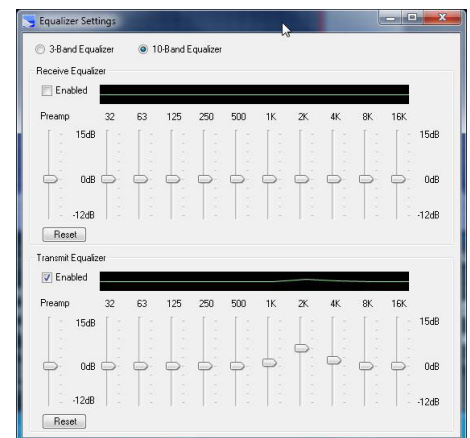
Equalizer Settings

3-Band Equalizer
10-Band Equalizer

Receive Equalizer

Enabled

Preamp 32 63 125 250 500 1K 2K 4K 8K 16K

15dB 15dB

0dB 0dB

-12dB -12dB

Reset

Transmit Equalizer

Enabled

Preamp 32 63 125 250 500 1K 2K 4K 8K 16K

15dB 15dB

0dB 0dB

-12dB -12dB

Reset